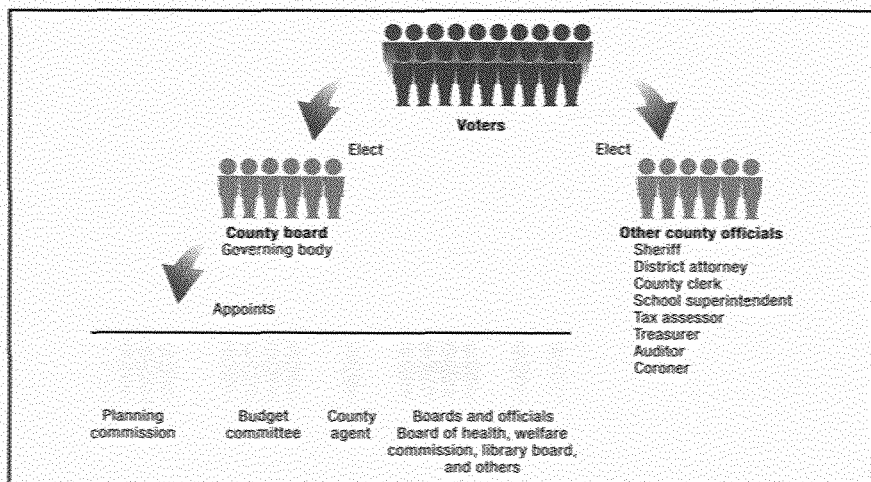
Voters

Elect

Elect

County board
Governing body

Other county officials
Sheriff
District attorney
County clerk
School superintendent
Tax assessor
Treasurer
Auditor
Coroner

Appoints

Planning commission

Budget committee

County agent

Boards and officials
Board of health, welfare commission, library board, and others